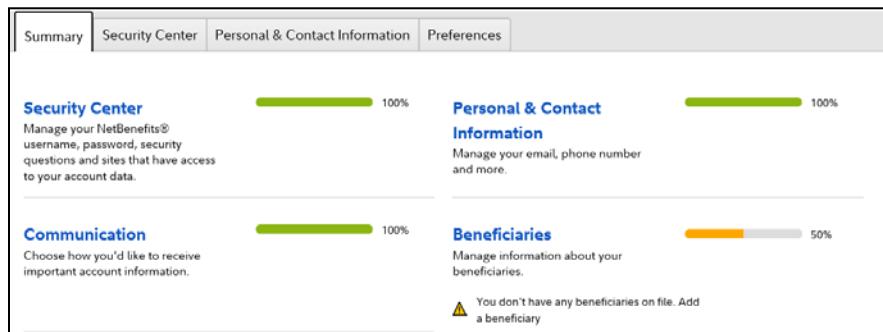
Summary | Security Center | Personal & Contact Information | Preferences

Security Center
100%
Manage your NetBenefits® username, password, security questions and sites that have access to your account data.

Personal & Contact Information
100%
Manage your email, phone number and more.

Communication
100%
Choose how you'd like to receive important account information.

Beneficiaries
50%
Manage information about your beneficiaries.

You don't have any beneficiaries on file. Add a beneficiary